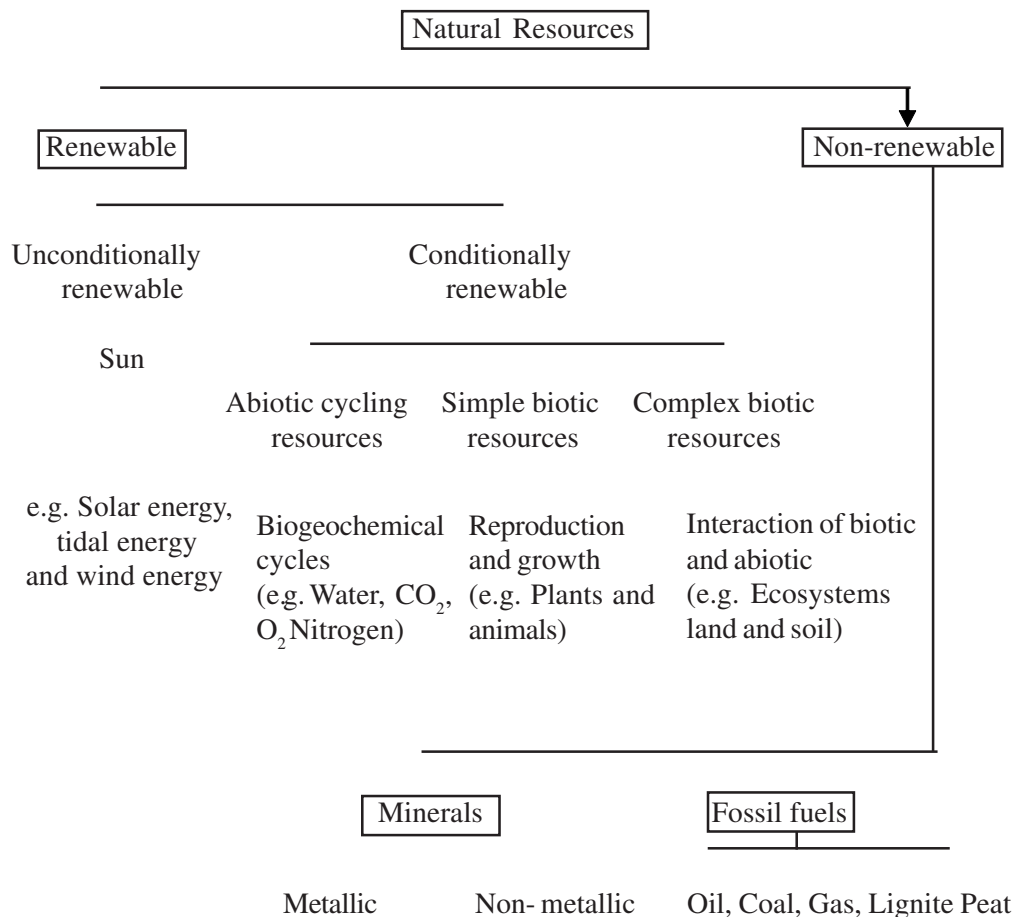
Natural Resources

Renewable

Non-renewable

Unconditionally renewable

Conditionally renewable

Sun

Abiotic cycling resources

Simple biotic resources

Complex biotic resources

e.g. Solar energy, tidal energy and wind energy

Biogeochemical cycles (e.g. Water, $CO_2$, $O_2$ Nitrogen)

Reproduction and growth (e.g. Plants and animals)

Interaction of biotic and abiotic (e.g. Ecosystems land and soil)

Minerals

Fossil fuels

Metallic

Non- metallic

Oil, Coal, Gas, Lignite Peat